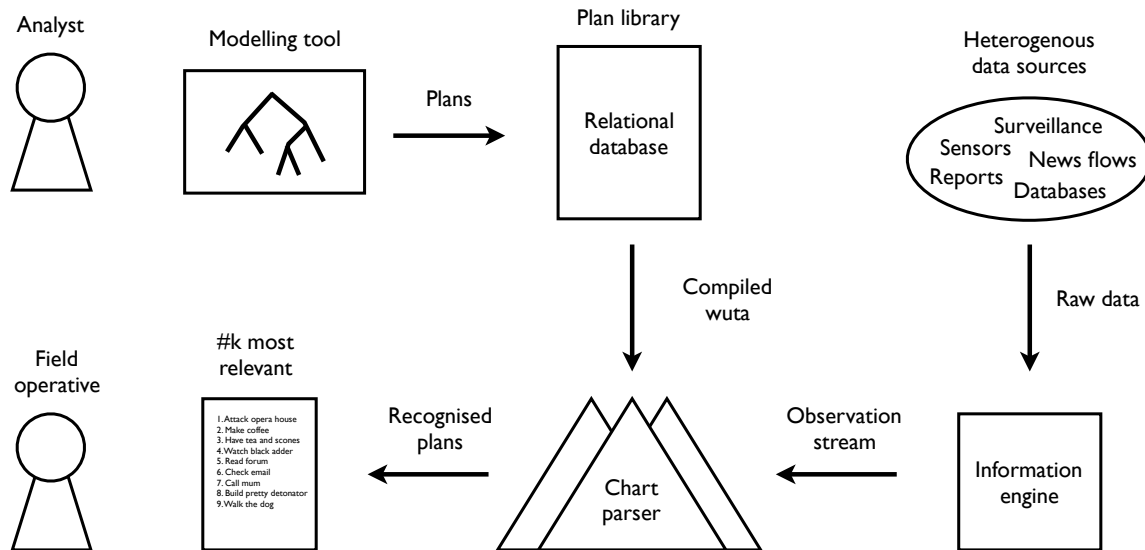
Analyst

Modelling tool

Plans

Plan library

Relational database

Heterogenous data sources

Surveillance
Sensors
News flows
Reports
Databases

Compiled wuta

Raw data

Field operative

#k most relevant

1. Attack opera house
2. Make coffee
3. Have tea and scones
4. Watch black adder
5. Read forum
6. Check email
7. Call mum
8. Build pretty detonator
9. Walk the dog

Recognised plans

Chart parser

Observation stream

Information engine